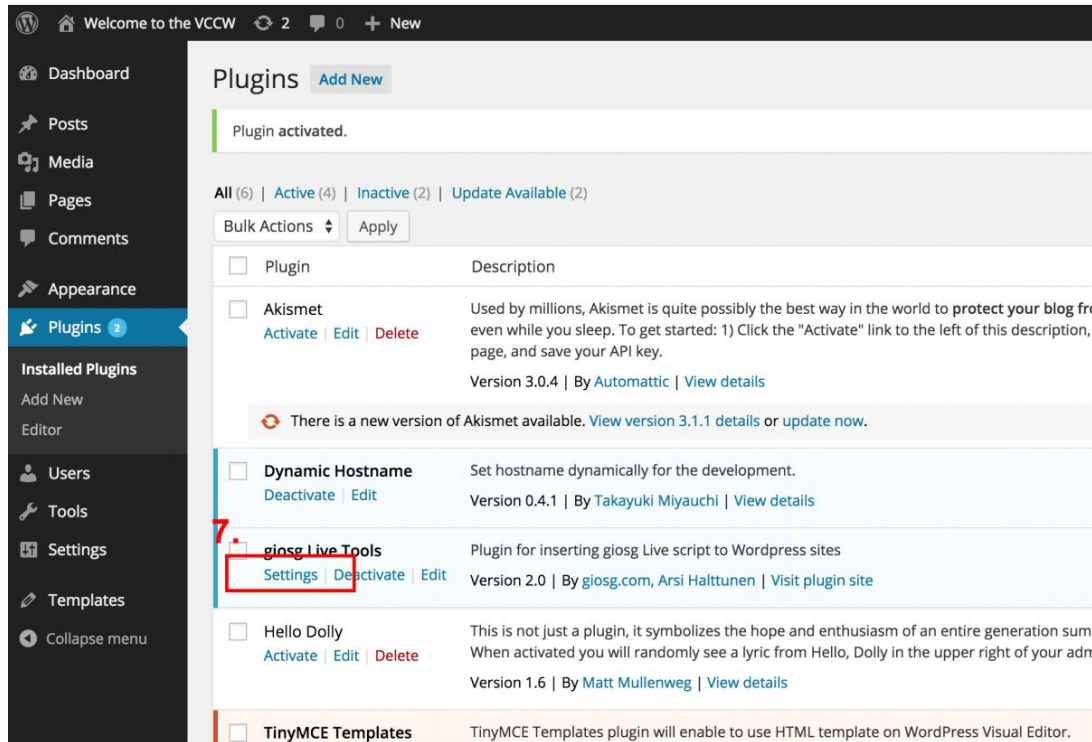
Welcome to the VCCW 2 0 + New

Dashboard
Posts
Media
Pages
Comments
Appearance
Plugins 2
Installed Plugins
Add New
Editor
Users
Tools
Settings
Templates
Collapse menu

Plugins Add New

Plugin activated.

All (6) | Active (4) | Inactive (2) | Update Available (2)

Bulk Actions Apply

| | Plugin | Description |
|---|---|---|
| | Akismet<br>Activate \| Edit \| Delete | Used by millions, Akismet is quite possibly the best way in the world to protect your blog fr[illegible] even while you sleep. To get started: 1) Click the "Activate" link to the left of this description, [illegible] page, and save your API key.<br>Version 3.0.4 \| By Automattic \| View details |
| | | There is a new version of Akismet available. View version 3.1.1 details or update now. |
| | Dynamic Hostname<br>Deactivate \| Edit | Set hostname dynamically for the development.<br>Version 0.4.1 \| By Takayuki Miyauchi \| View details |
| | giosg Live Tools<br>Settings \| Deactivate \| Edit | Plugin for inserting giosg Live script to Wordpress sites<br>Version 2.0 \| By giosg.com, Arsi Halttunen \| Visit plugin site |
| | Hello Dolly<br>Activate \| Edit \| Delete | This is not just a plugin, it symbolizes the hope and enthusiasm of an entire generation sum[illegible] When activated you will randomly see a lyric from Hello, Dolly in the upper right of your adm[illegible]<br>Version 1.6 \| By Matt Mullenweg \| View details |
| | TinyMCE Templates | TinyMCE Templates plugin will enable to use HTML template on WordPress Visual Editor. |

7.